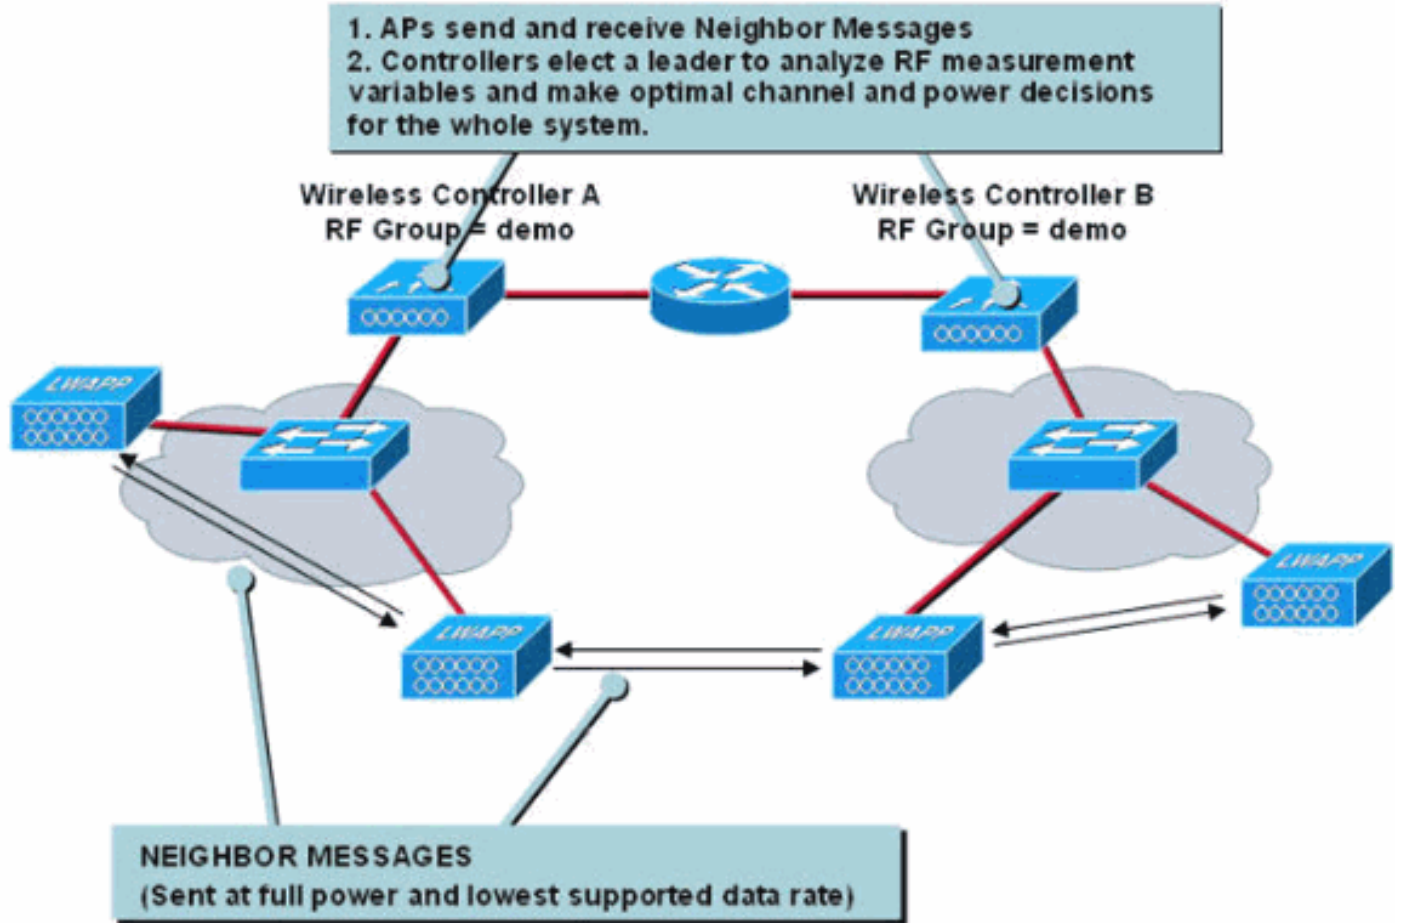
1. APs send and receive Neighbor Messages
2. Controllers elect a leader to analyze RF measurement variables and make optimal channel and power decisions for the whole system.

Wireless Controller A
RF Group = demo

Wireless Controller B
RF Group = demo

LWAPP

LWAPP

LWAPP

LWAPP

NEIGHBOR MESSAGES
(Sent at full power and lowest supported data rate)